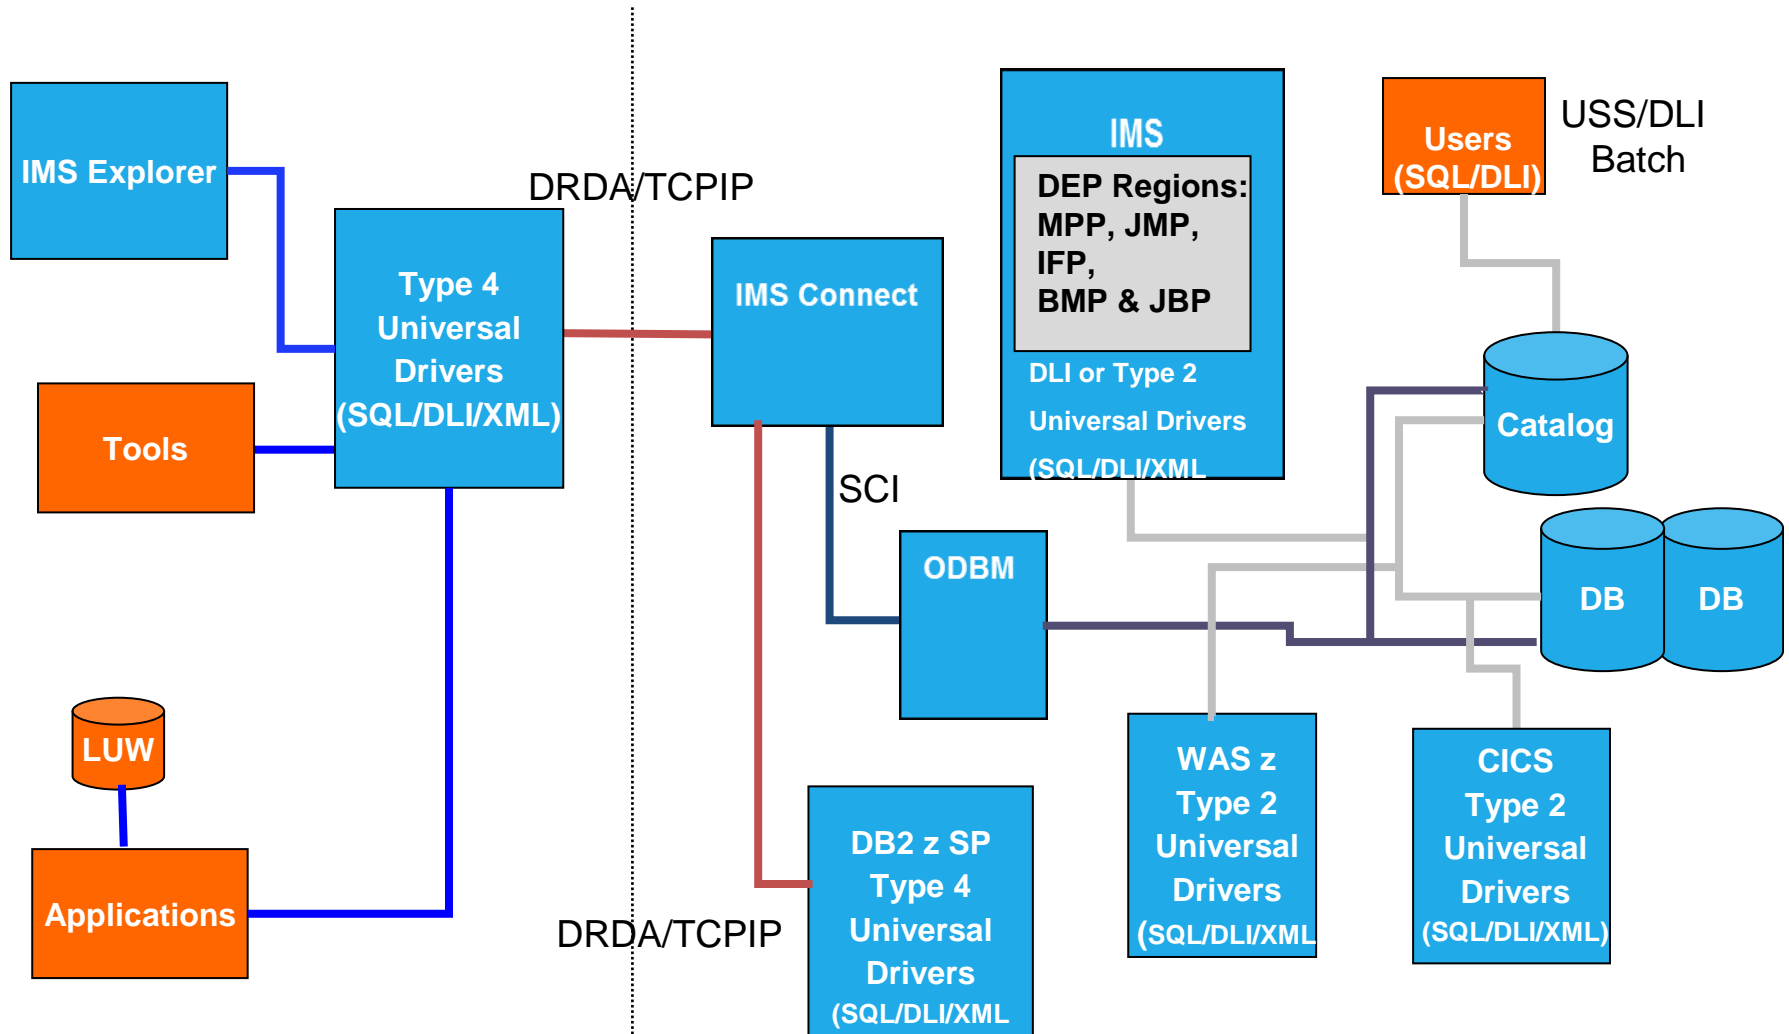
IMS Explorer

DRDA/TCPIP

Type 4 Universal Drivers (SQL/DLI/XML)

IMS Connect

IMS

DEP Regions: MPP, JMP, IFP, BMP & JBP

DLI or Type 2 Universal Drivers (SQL/DLI/XML

Users (SQL/DLI)

USS/DLI Batch

Tools

Catalog

SCI

ODBM

DB

DB

LUW

WAS z Type 2 Universal Drivers (SQL/DLI/XML

CICS Type 2 Universal Drivers (SQL/DLI/XML)

Applications

DRDA/TCPIP

DB2 z SP Type 4 Universal Drivers (SQL/DLI/XML